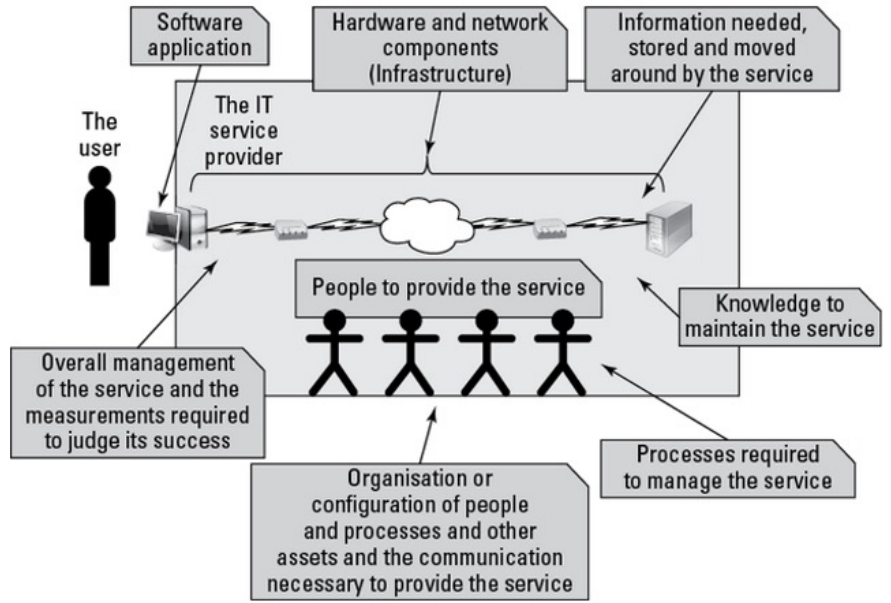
Software application

Hardware and network components (Infrastructure)

Information needed, stored and moved around by the service

The user

The IT service provider

People to provide the service

Knowledge to maintain the service

Overall management of the service and the measurements required to judge its success

Processes required to manage the service

Organisation or configuration of people and processes and other assets and the communication necessary to provide the service